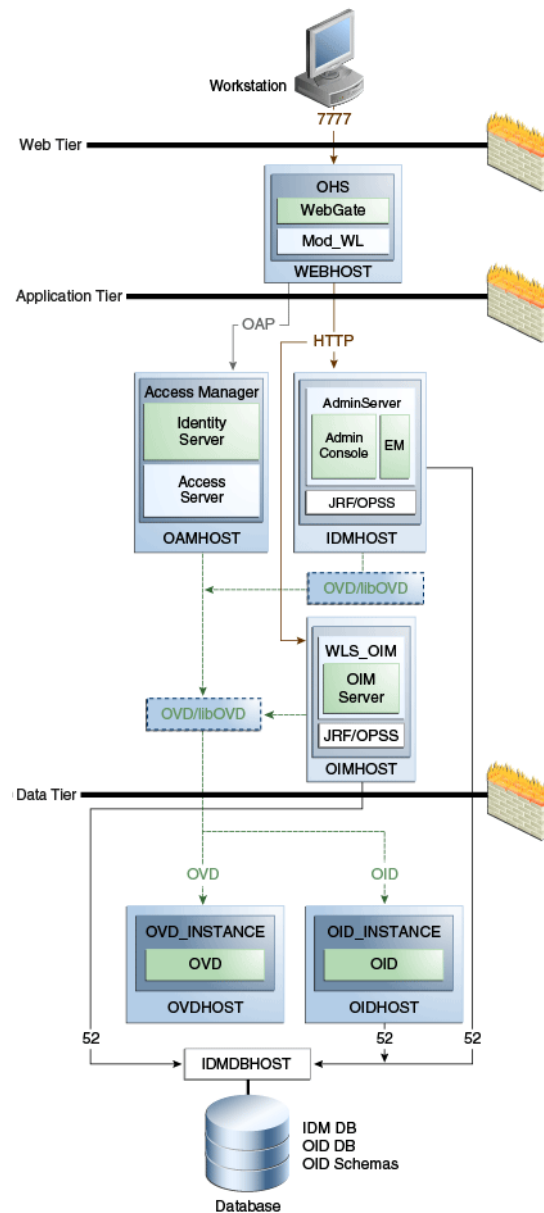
Workstation

7777

Web Tier

OHS

WebGate

Mod_WL

WEBHOST

Application Tier

OAP

HTTP

Access Manager

Identity Server

Access Server

OAMHOST

AdminServer

Admin Console

EM

JRF/OPSS

IDMHOST

OVD/libOVD

WLS_OIM

OIM Server

JRF/OPSS

OIMHOST

OVD/libOVD

Data Tier

OVD

OID

OVD_INSTANCE

OVD

OVDHOST

OID_INSTANCE

OID

OIDHOST

52

52

52

IDMDBHOST

IDM DB
OID DB
OID Schemas

Database